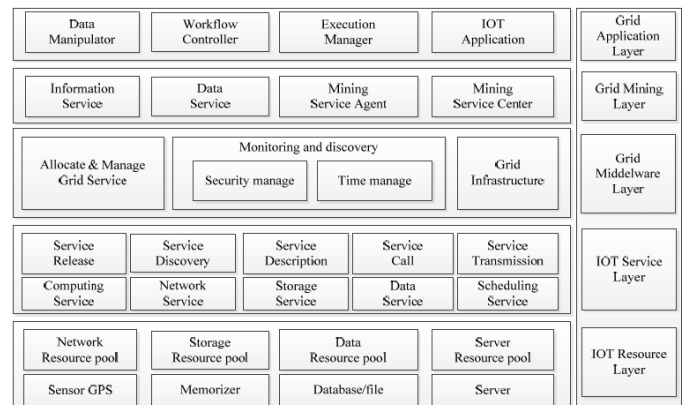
Data Manipulator

Workflow Controller

Execution Manager

IOT Application

Grid Application Layer

Information Service

Data Service

Mining Service Agent

Mining Service Center

Grid Mining Layer

Allocate & Manage Grid Service

Monitoring and discovery

Security manage

Time manage

Grid Infrastructure

Grid Middelware Layer

Service Release

Service Discovery

Service Description

Service Call

Service Transmission

Computing Service

Network Service

Storage Service

Data Service

Scheduling Service

IOT Service Layer

Network Resource pool

Storage Resource pool

Data Resource pool

Server Resource pool

Sensor GPS

Memorizer

Database/file

Server

IOT Resource Layer